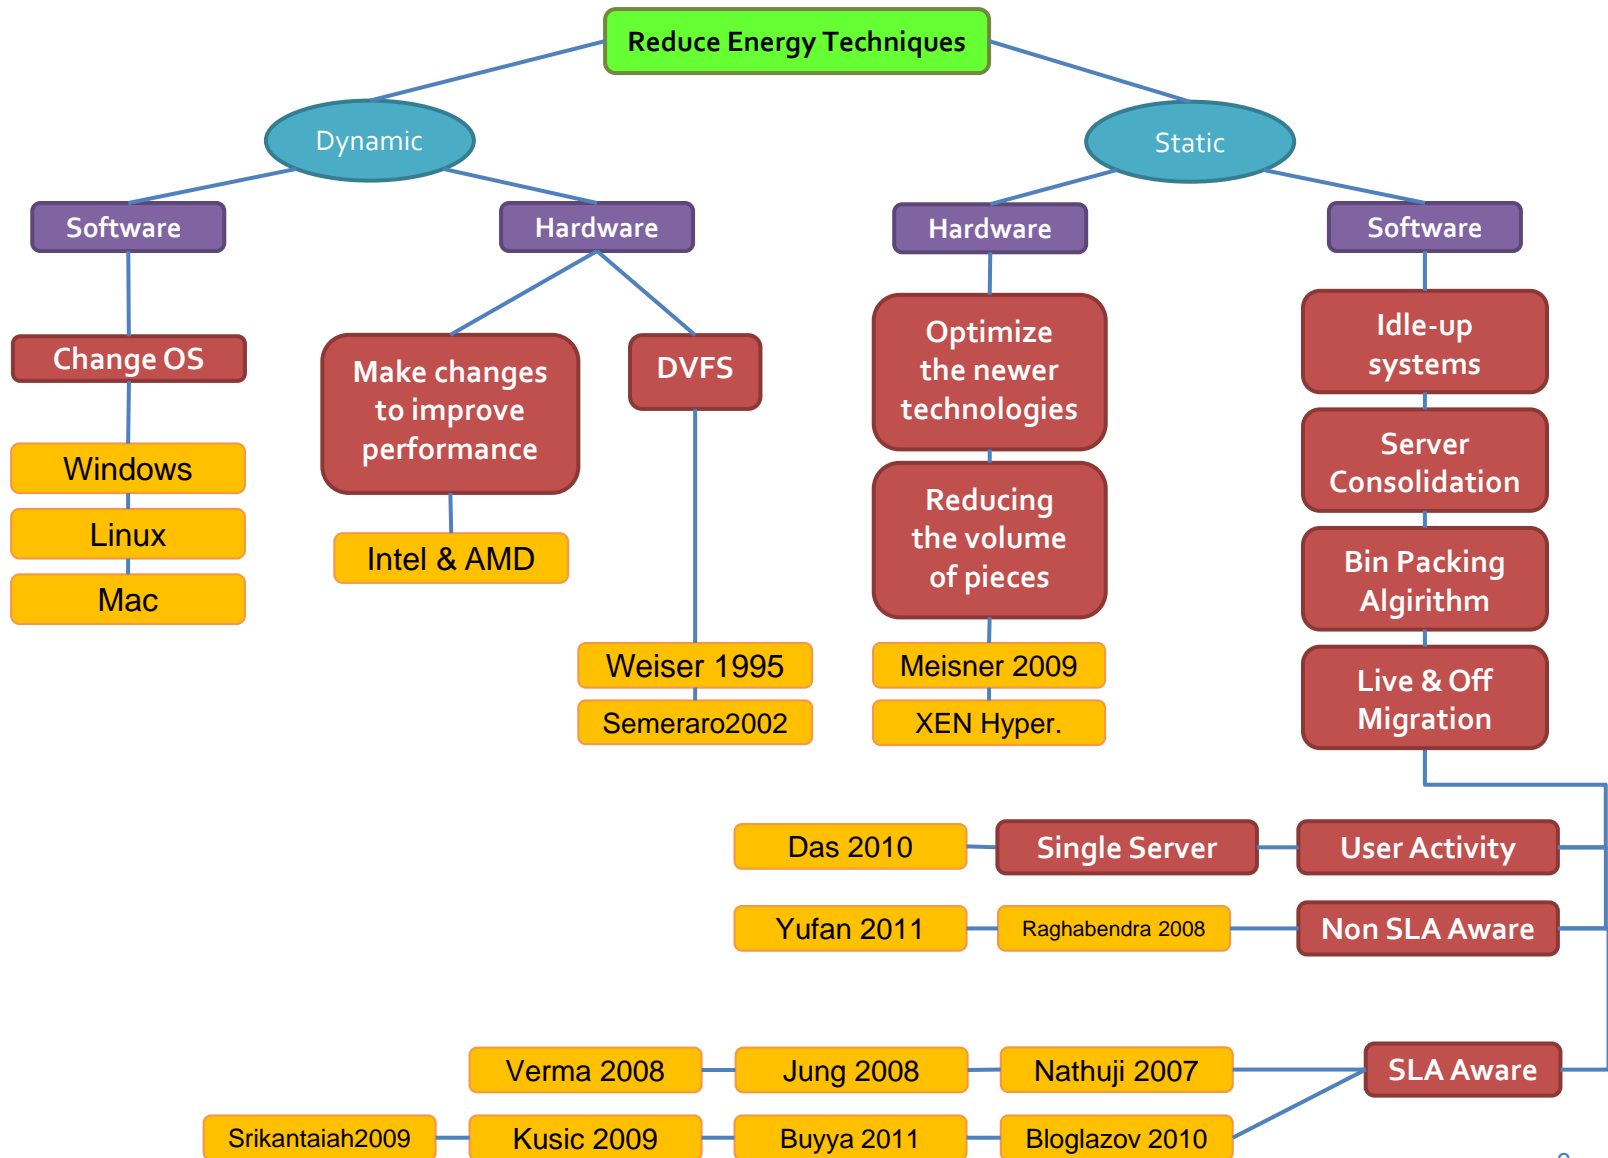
Reduce Energy Techniques

Dynamic

Static

Software

Hardware

Hardware

Software

Change OS

Windows

Linux

Mac

Make changes to improve performance

Intel & AMD

DVFS

Weiser 1995

Semeraro2002

Optimize the newer technologies

Reducing the volume of pieces

Meisner 2009

XEN Hyper.

Idle-up systems

Server Consolidation

Bin Packing Algirithm

Live & Off Migration

Das 2010

Single Server

User Activity

Yufan 2011

Raghabendra 2008

Non SLA Aware

Verma 2008

Jung 2008

Nathuji 2007

SLA Aware

Srikantaiah2009

Kusic 2009

Buyya 2011

Bloglazov 2010